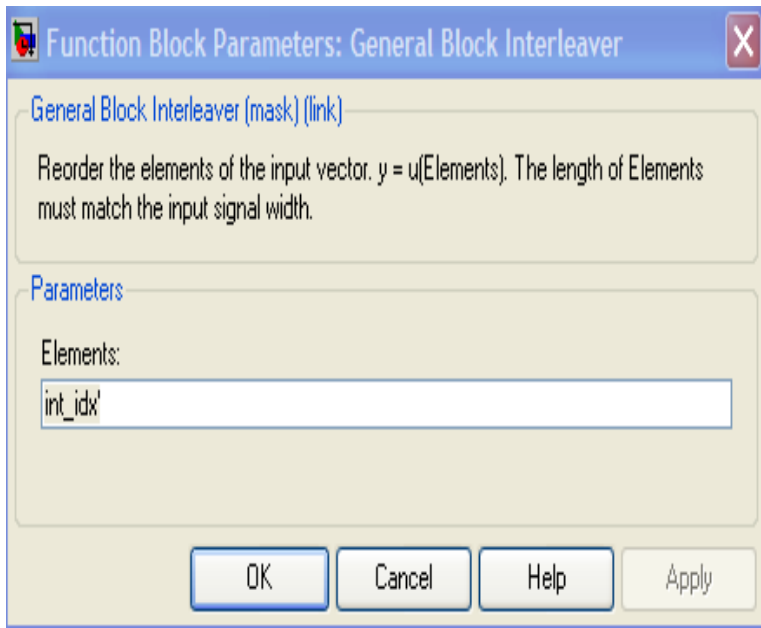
Function Block Parameters: General Block Interleaver

General Block Interleaver (mask) (link)

Reorder the elements of the input vector. y = u(Elements). The length of Elements must match the input signal width.

Parameters

Elements:

int_idx'

OK
Cancel
Help
Apply